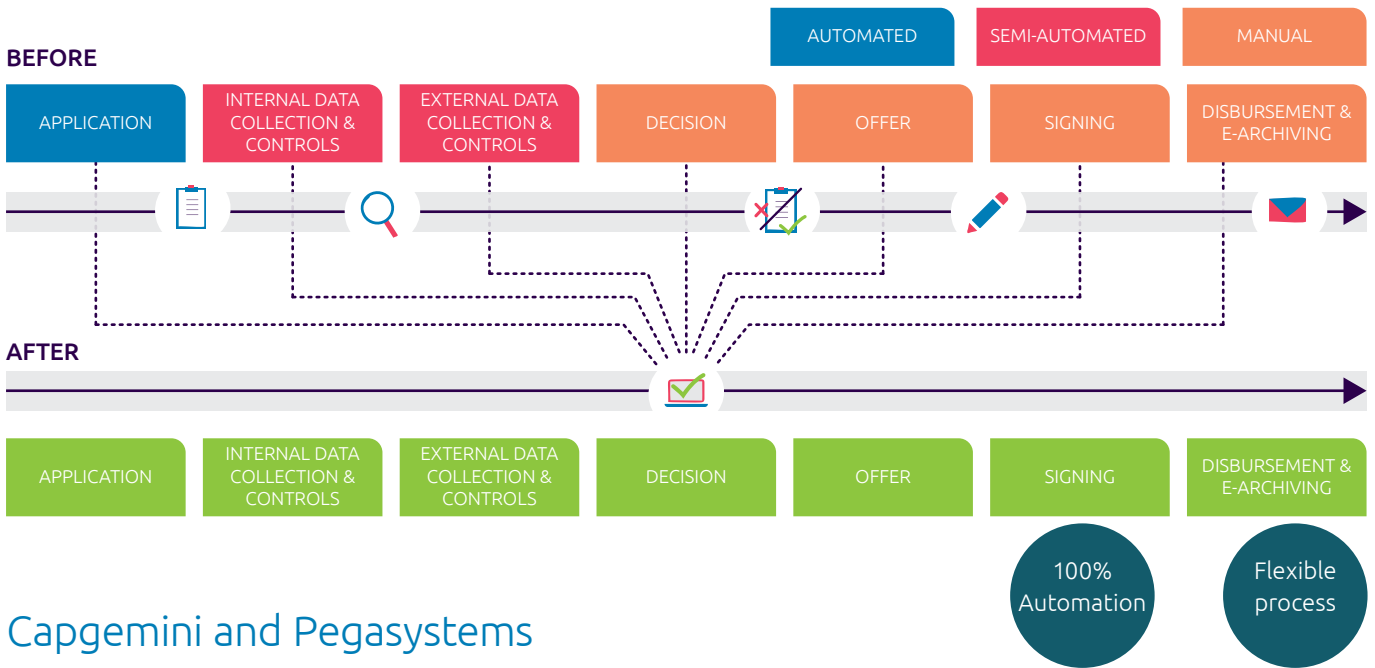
AUTOMATED

SEMI-AUTOMATED

MANUAL

BEFORE

APPLICATION

INTERNAL DATA COLLECTION & CONTROLS

EXTERNAL DATA COLLECTION & CONTROLS

DECISION

OFFER

SIGNING

DISBURSEMENT & E-ARCHIVING

AFTER

APPLICATION

INTERNAL DATA COLLECTION & CONTROLS

EXTERNAL DATA COLLECTION & CONTROLS

DECISION

OFFER

SIGNING

DISBURSEMENT & E-ARCHIVING

100% Automation

Flexible process

Capgemini and Pegasystems